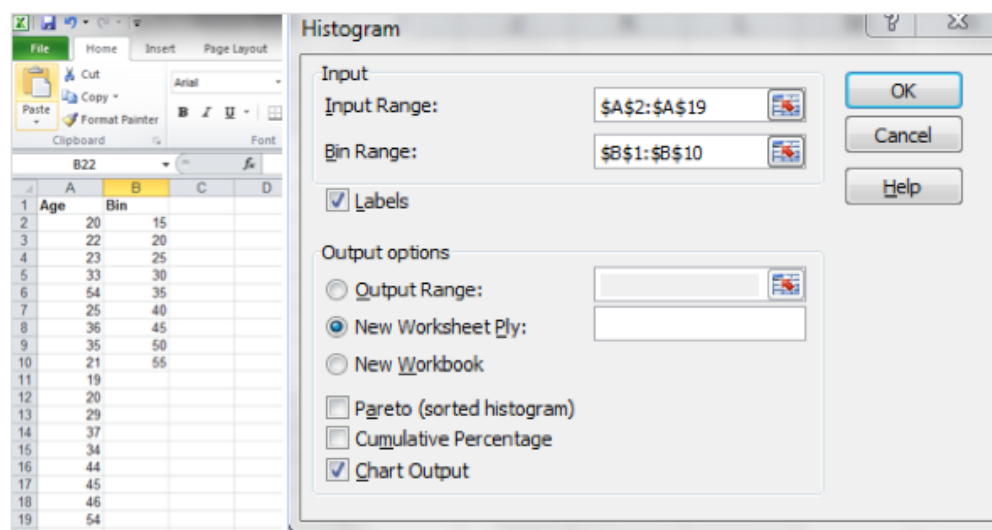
File Home Insert Page Layout

Cut
Copy
Paste
Format Painter
Clipboard
Arial
B I U
Font

B22 $f_x$

|  | A | B | C | D |
|---|---|---|---|---|
| 1 | Age | Bin |  |  |
| 2 | 20 | 15 |  |  |
| 3 | 22 | 20 |  |  |
| 4 | 23 | 25 |  |  |
| 5 | 33 | 30 |  |  |
| 6 | 54 | 35 |  |  |
| 7 | 25 | 40 |  |  |
| 8 | 36 | 45 |  |  |
| 9 | 35 | 50 |  |  |
| 10 | 21 | 55 |  |  |
| 11 | 19 |  |  |  |
| 12 | 20 |  |  |  |
| 13 | 29 |  |  |  |
| 14 | 37 |  |  |  |
| 15 | 34 |  |  |  |
| 16 | 44 |  |  |  |
| 17 | 45 |  |  |  |
| 18 | 46 |  |  |  |
| 19 | 54 |  |  |  |

Histogram

Input
Input Range: $A$2:$A$19
Bin Range: $B$1:$B$10
Labels

Output options
Output Range:
New Worksheet Ply:
New Workbook

Pareto (sorted histogram)
Cumulative Percentage
Chart Output

OK
Cancel
Help